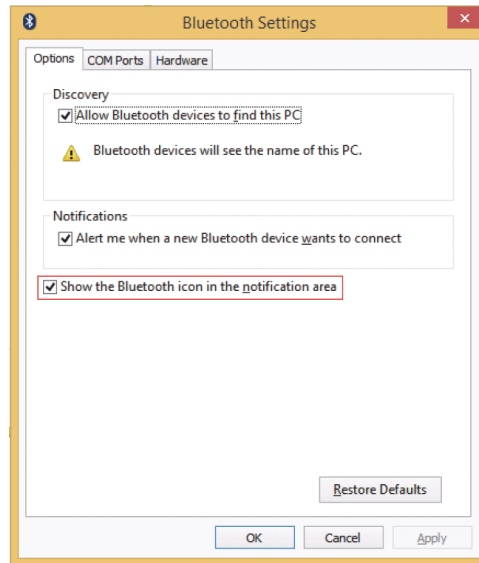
Bluetooth Settings

Options | COM Ports | Hardware

Discovery

Allow Bluetooth devices to find this PC

Bluetooth devices will see the name of this PC.

Notifications

Alert me when a new Bluetooth device wants to connect

Show the Bluetooth icon in the notification area

Restore Defaults

OK | Cancel | Apply